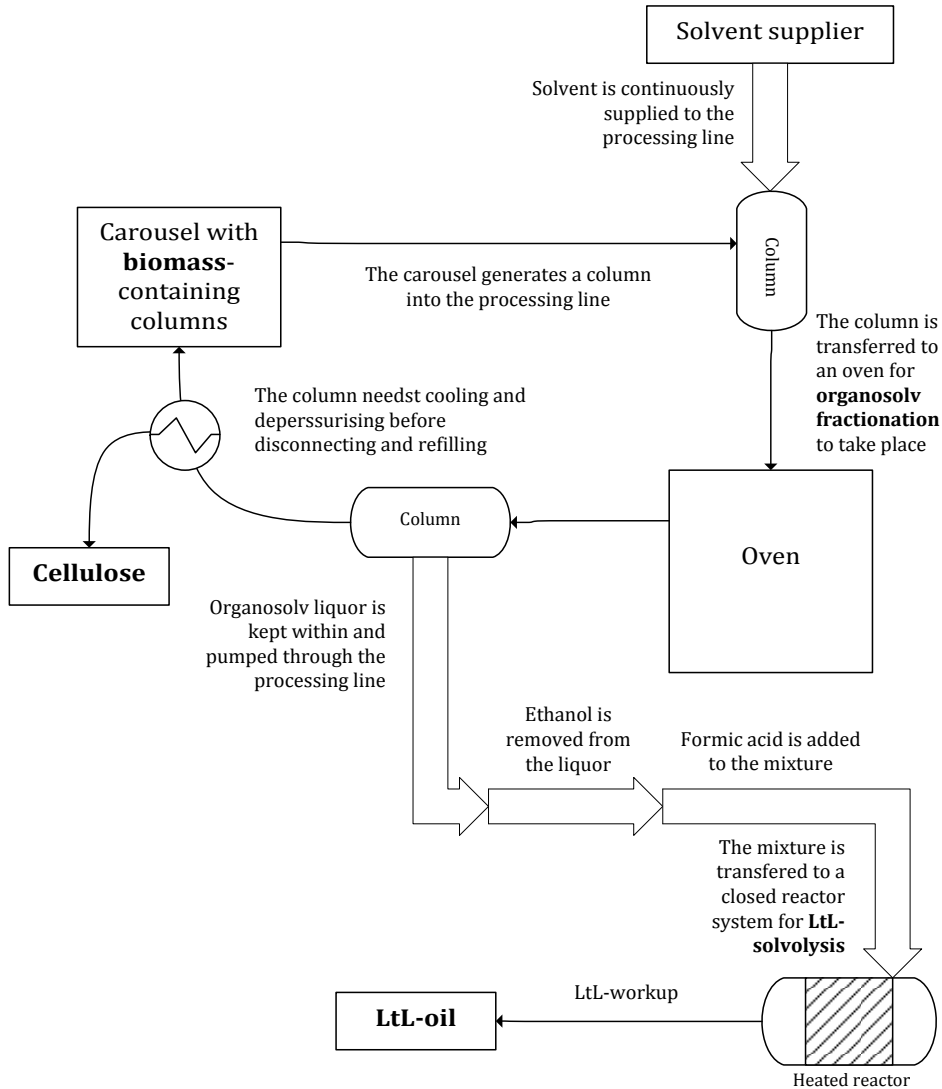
Solvent supplier

Solvent is continuously supplied to the processing line

Carousel with **biomass**-containing columns

The carousel generates a column into the processing line

Column

The column is transferred to an oven for **organosolv fractionation** to take place

The column needst cooling and deperssurising before disconnecting and refilling

Column

Oven

**Cellulose**

Organosolv liquor is kept within and pumped through the processing line

Ethanol is removed from the liquor

Formic acid is added to the mixture

The mixture is transfered to a closed reactor system for **LtL-solvolysis**

LtL-workup

**LtL-oil**

Heated reactor